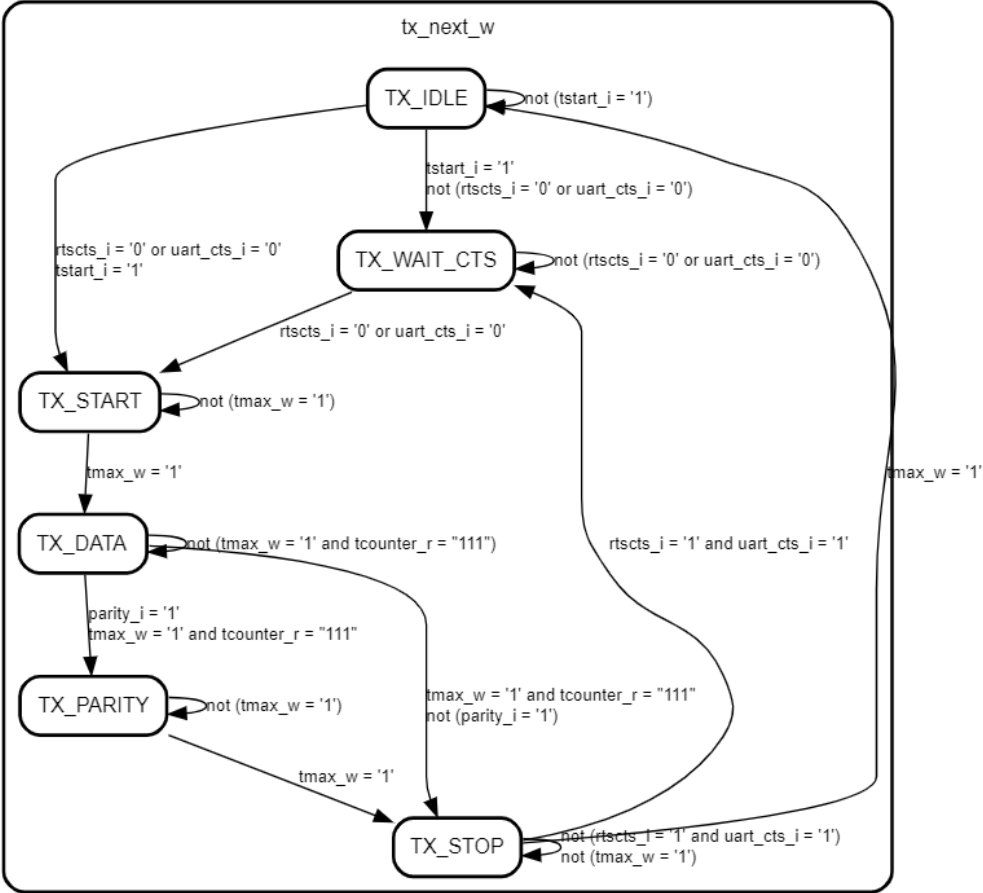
tx_next_w

TX_IDLE

not (tstart_i = '1')

tstart_i = '1'
not (rtscts_i = '0' or uart_cts_i = '0')

rtscts_i = '0' or uart_cts_i = '0'
tstart_i = '1'

TX_WAIT_CTS

not (rtscts_i = '0' or uart_cts_i = '0')

rtscts_i = '0' or uart_cts_i = '0'

TX_START

not (tmax_w = '1')

tmax_w = '1'

tmax_w = '1'

TX_DATA

not (tmax_w = '1' and tcounter_r = "111")

rtscts_i = '1' and uart_cts_i = '1'

parity_i = '1'
tmax_w = '1' and tcounter_r = "111"

TX_PARITY

not (tmax_w = '1')

tmax_w = '1' and tcounter_r = "111"
not (parity_i = '1')

tmax_w = '1'

TX_STOP

not (rtscts_i = '1' and uart_cts_i = '1')
not (tmax_w = '1')